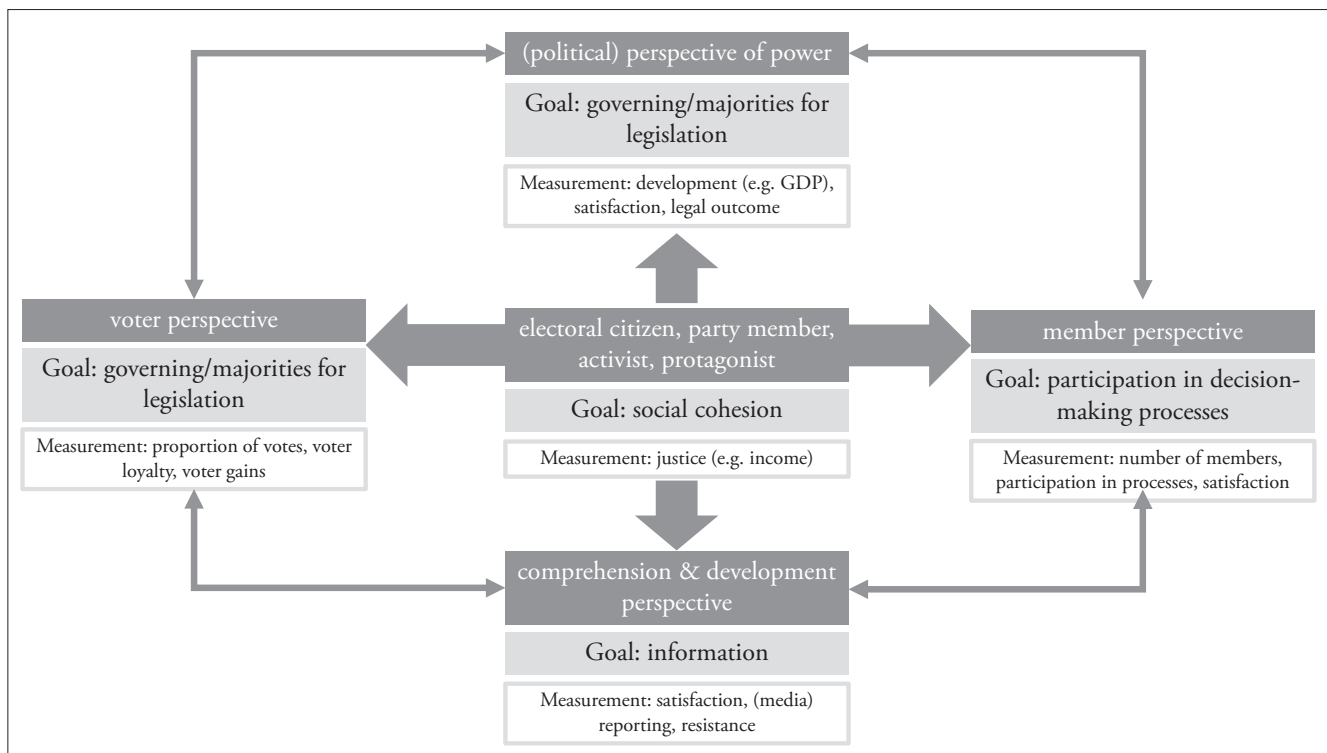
(political) perspective of power

Goal: governing/majorities for legislation

Measurement: development (e.g. GDP), satisfaction, legal outcome

voter perspective

Goal: governing/majorities for legislation

Measurement: proportion of votes, voter loyalty, voter gains

electoral citizen, party member, activist, protagonist

Goal: social cohesion

Measurement: justice (e.g. income)

member perspective

Goal: participation in decision-making processes

Measurement: number of members, participation in processes, satisfaction

comprehension & development perspective

Goal: information

Measurement: satisfaction, (media) reporting, resistance